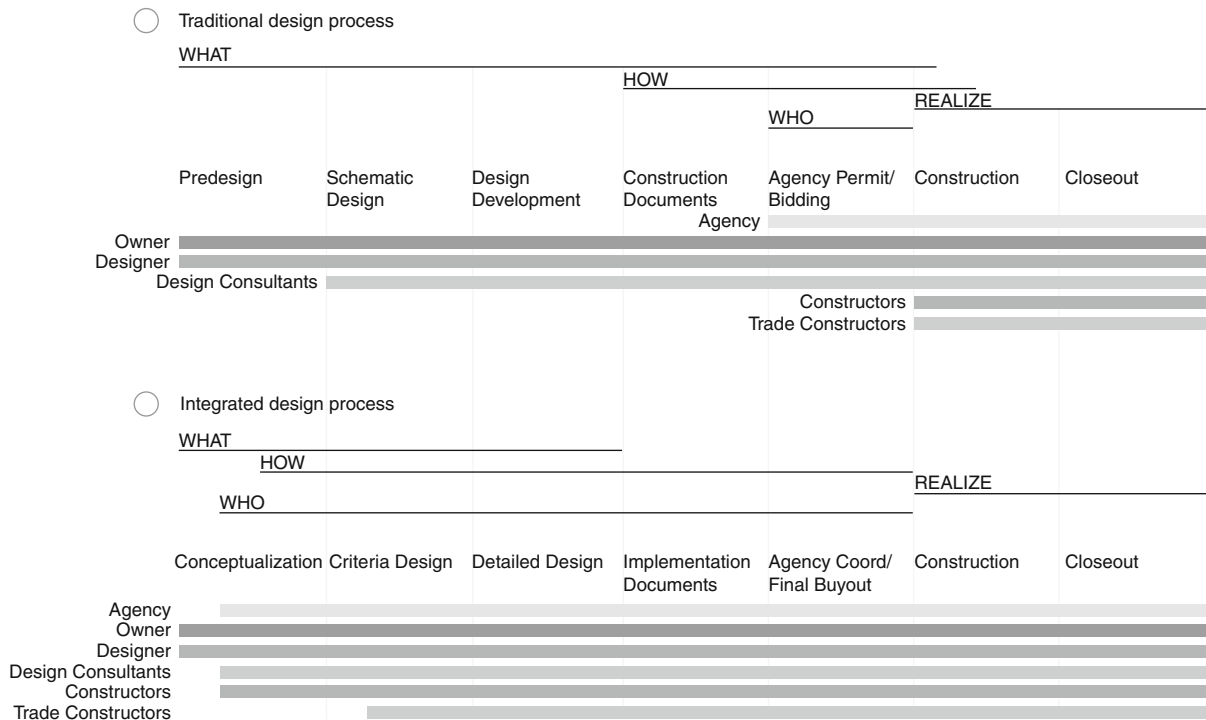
Traditional design process

WHAT

HOW

REALIZE

WHO

Predesign
Schematic Design
Design Development
Construction Documents
Agency Permit/ Bidding
Construction
Closeout

Agency
Owner
Designer
Design Consultants
Constructors
Trade Constructors

Integrated design process

WHAT

HOW

REALIZE

WHO

Conceptualization
Criteria Design
Detailed Design
Implementation Documents
Agency Coord/ Final Buyout
Construction
Closeout

Agency
Owner
Designer
Design Consultants
Constructors
Trade Constructors